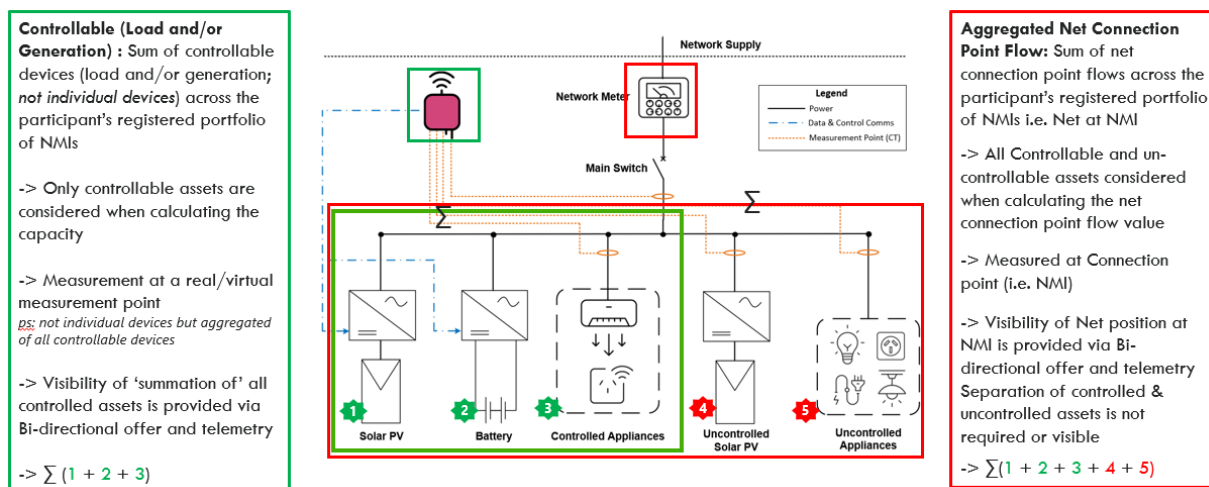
Controllable (Load and/or Generation) : Sum of controllable devices (load and/or generation; not individual devices) across the participant's registered portfolio of NMIs

-> Only controllable assets are considered when calculating the capacity

-> Measurement at a real/virtual measurement point
ps: not individual devices but aggregated of all controllable devices

-> Visibility of 'summation of' all controlled assets is provided via Bi-directional offer and telemetry

-> $\sum$ (1 + 2 + 3)

Network Supply

Network Meter

Legend
Power
Data & Control Comms
Measurement Point (CT)

Main Switch

$\Sigma$

$\Sigma$

1 Solar PV

2 Battery

3 Controlled Appliances

4 Uncontrolled Solar PV

5 Uncontrolled Appliances

Aggregated Net Connection Point Flow: Sum of net connection point flows across the participant's registered portfolio of NMIs i.e. Net at NMI

-> All Controllable and un-controllable assets considered when calculating the net connection point flow value

-> Measured at Connection point (i.e. NMI)

-> Visibility of Net position at NMI is provided via Bi-directional offer and telemetry Separation of controlled & uncontrolled assets is not required or visible

-> $\sum$(1 + 2 + 3 + 4 + 5)